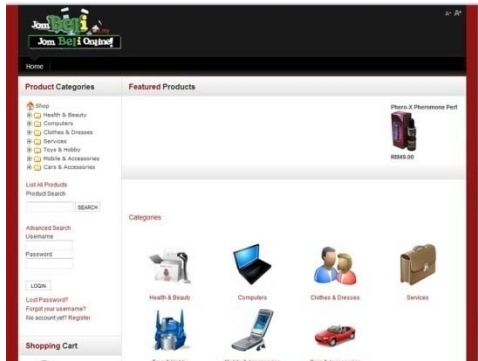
Jom Beli .my
Jom Beli Online!

A- A+

Home

Product Categories

Shop
Health & Beauty
Computers
Clothes & Dresses
Services
Toys & Hobby
Mobile & Accessories
Cars & Accessories

List All Products
Product Search

SEARCH

Advanced Search
Username

Password

LOGIN

Lost Password?
Forgot your username?
No account yet? Register

Shopping Cart

Featured Products

Phero-X Pheromone Perf

RM49.00

Categories

Health & Beauty

Computers

Clothes & Dresses

Services

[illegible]

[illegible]

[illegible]